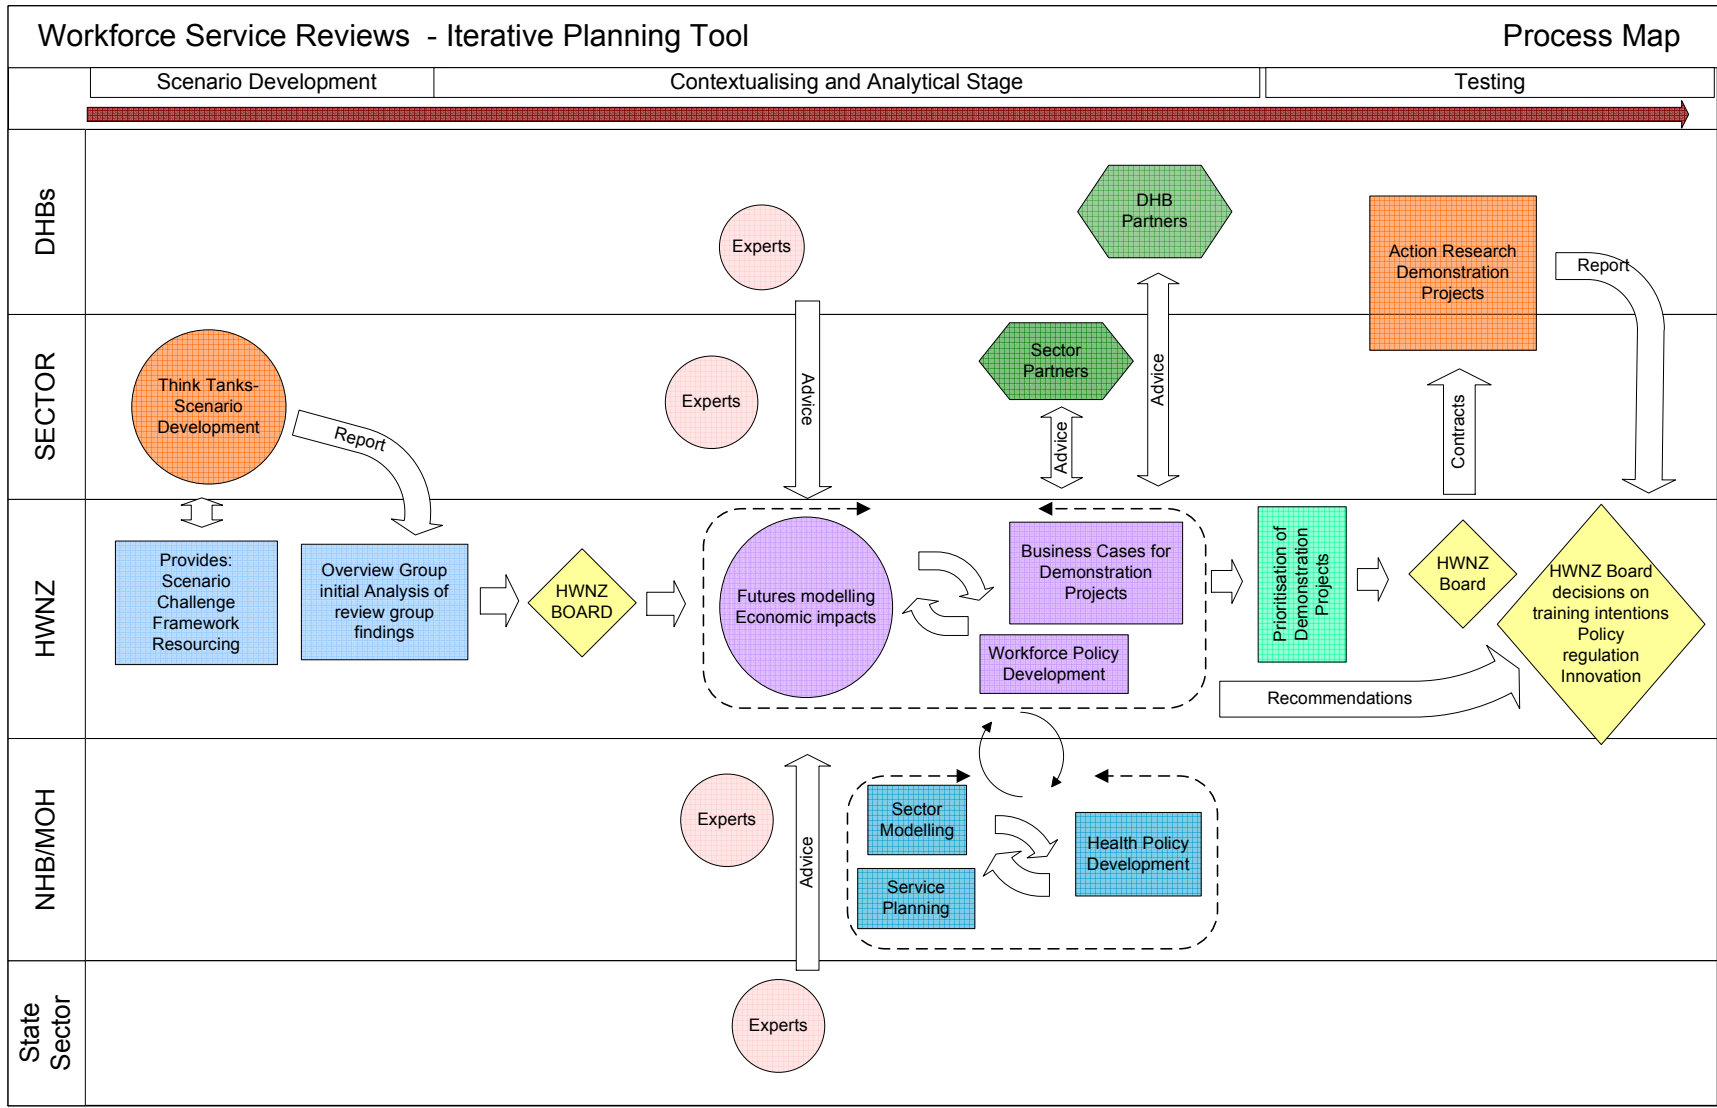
Workforce Service Reviews - Iterative Planning Tool

Process Map

Scenario Development

Contextualising and Analytical Stage

Testing

DHBs

SECTOR

HWNZ

NHB/MOH

State Sector

Experts

DHB Partners

Action Research Demonstration Projects

Report

Think Tanks-Scenario Development

Report

Experts

Advice

Sector Partners

Advice

Advice

Contracts

Provides: Scenario Challenge Framework Resourcing

Overview Group initial Analysis of review group findings

HWNZ BOARD

Futures modelling Economic impacts

Business Cases for Demonstration Projects

Workforce Policy Development

Prioritisation of Demonstration Projects

HWNZ Board

HWNZ Board decisions on training intentions Policy regulation Innovation

Recommendations

Experts

Advice

Sector Modelling

Service Planning

Health Policy Development

Experts